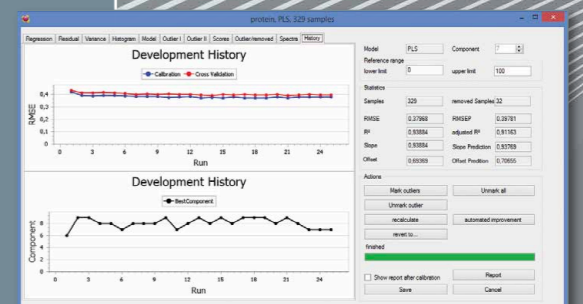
protein, PLS, 329 samples

Regression | Residual | Variance | Histogram | Model | Outlier I | Outlier II | Scores | Outlier/removed | Spectra | History

Development History

Calibration — Cross Validation

RMSE

0,4
0,4
0,4
0,4
0,4
0,4

3 6 9 12 15 18 21 24

Run

Development History

BestComponent

Component

8
6
4
2
0

3 6 9 12 15 18 21 24

Run

Model PLS Component 7

Reference range

lower limit 0 upper limit 100

Statistics

Samples 329 removed Samples 32

RMSE 0,37968 RMSEP 0,39781

R² 0,93884 adjusted R² 0,91163

Slope 0,93884 Slope Prediction 0,93769

Offset 0,69369 Offset Prediction 0,70655

Actions

Mark outliers Unmark all

Unmark outlier

recalculate automated improvement

revert to...

finished

Show report after calibration Report

Save Cancel